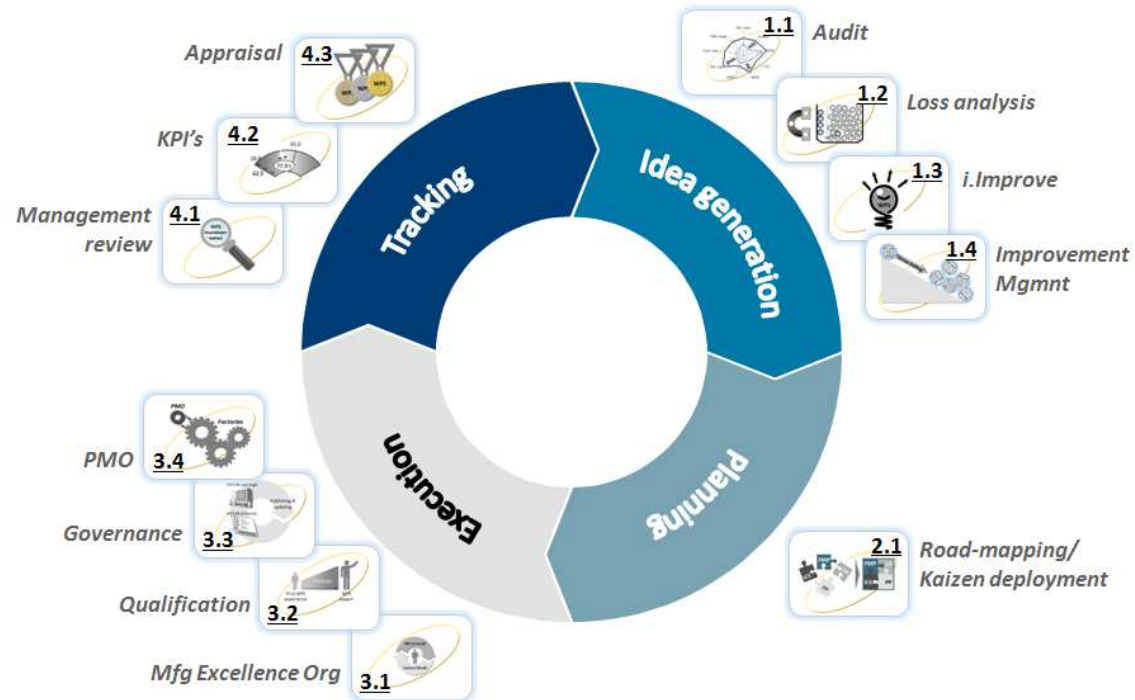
Appraisal 4.3

KPI's 4.2

Management review 4.1

1.1 Audit

1.2 Loss analysis

1.3 i.Improve

1.4 Improvement Mgmnt

Tracking

Idea generation

Planning

Execution

PMO 3.4

Governance 3.3

Qualification 3.2

Mfg Excellence Org 3.1

2.1 Road-mapping/ Kaizen deployment